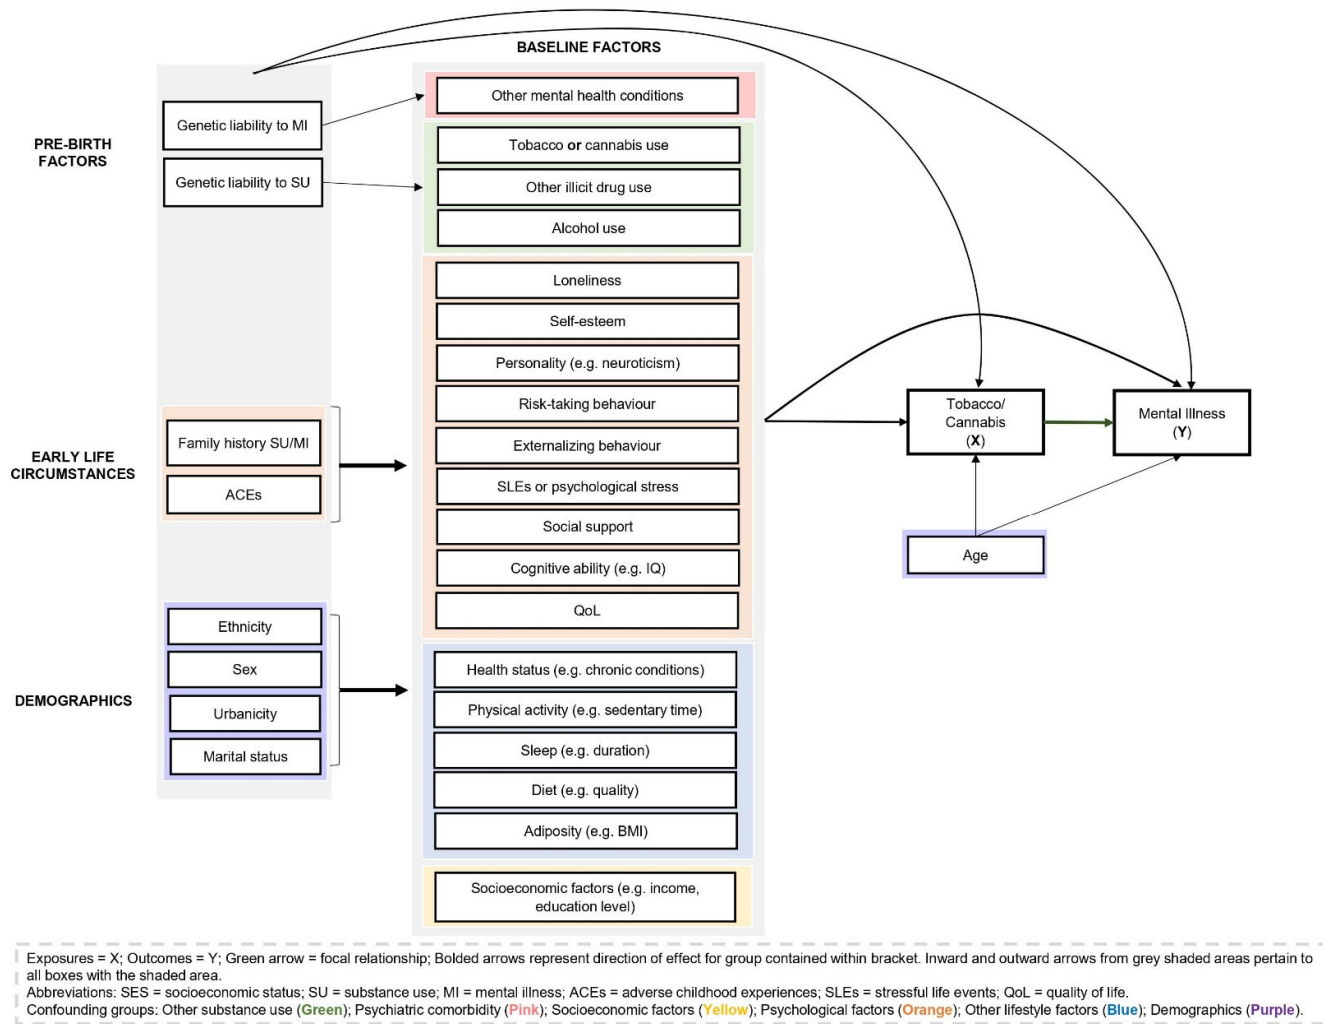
BASELINE FACTORS

PRE-BIRTH FACTORS

Genetic liability to MI

Genetic liability to SU

Other mental health conditions

Tobacco or cannabis use

Other illicit drug use

Alcohol use

Loneliness

Self-esteem

Personality (e.g. neuroticism)

Risk-taking behaviour

Externalizing behaviour

SLEs or psychological stress

Social support

Cognitive ability (e.g. IQ)

QoL

EARLY LIFE CIRCUMSTANCES

Family history SU/MI

ACEs

DEMOGRAPHICS

Ethnicity

Sex

Urbanicity

Marital status

Health status (e.g. chronic conditions)

Physical activity (e.g. sedentary time)

Sleep (e.g. duration)

Diet (e.g. quality)

Adiposity (e.g. BMI)

Socioeconomic factors (e.g. income, education level)

Tobacco/ Cannabis (X)

Mental Illness (Y)

Age

Exposures = X; Outcomes = Y; Green arrow = focal relationship; Bolded arrows represent direction of effect for group contained within bracket. Inward and outward arrows from grey shaded areas pertain to all boxes with the shaded area.
Abbreviations: SES = socioeconomic status; SU = substance use; MI = mental illness; ACEs = adverse childhood experiences; SLEs = stressful life events; QoL = quality of life.
Confounding groups: Other substance use (Green); Psychiatric comorbidity (Pink); Socioeconomic factors (Yellow); Psychological factors (Orange); Other lifestyle factors (Blue); Demographics (Purple).